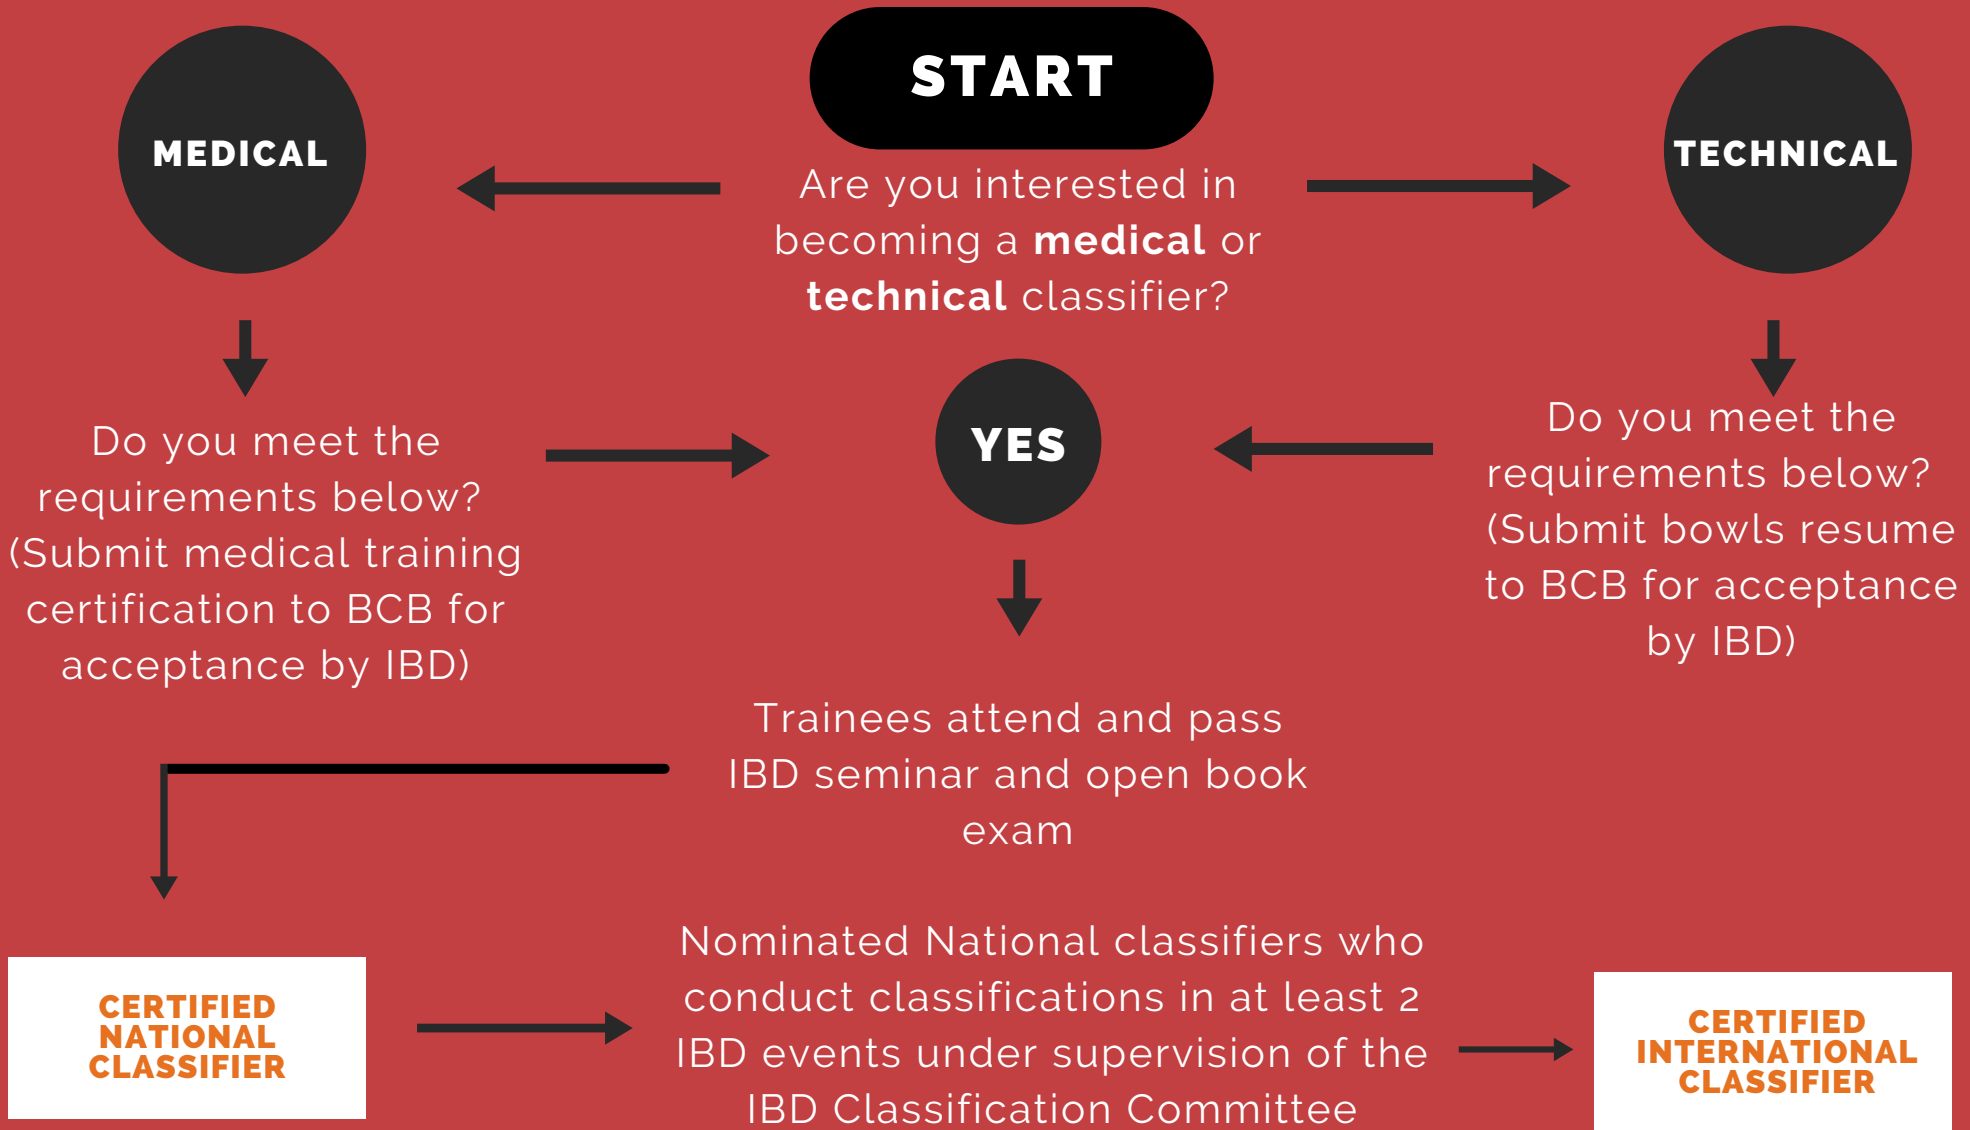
START

MEDICAL

Are you interested in becoming a **medical** or **technical** classifier?

TECHNICAL

Do you meet the requirements below? (Submit medical training certification to BCB for acceptance by IBD)

YES

Do you meet the requirements below? (Submit bowls resume to BCB for acceptance by IBD)

Trainees attend and pass IBD seminar and open book exam

CERTIFIED NATIONAL CLASSIFIER

Nominated National classifiers who conduct classifications in at least 2 IBD events under supervision of the IBD Classification Committee

CERTIFIED INTERNATIONAL CLASSIFIER